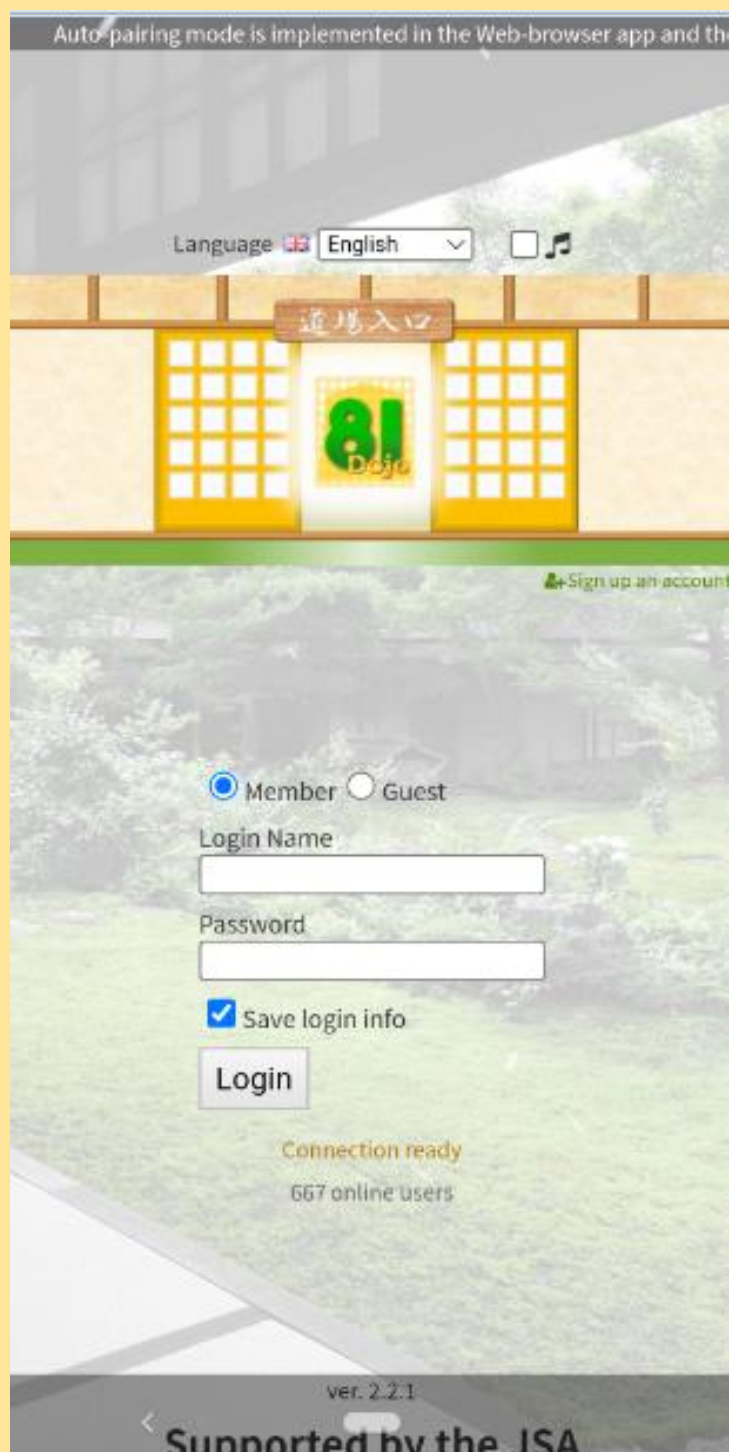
Auto-pairing mode is implemented in the Web-browser app and th

Language English

道場入口

81 Dojo

Sign up an account

Member Guest

Login Name

Password

Save login info

Login

Connection ready

667 online users

ver. 2.2.1

Supported by the JSA